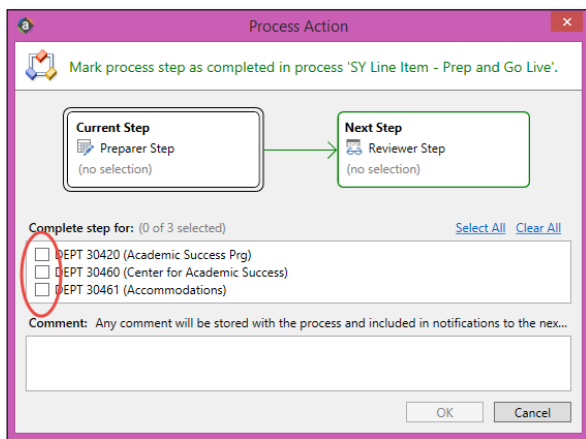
Process Action

Mark process step as completed in process 'SY Line Item - Prep and Go Live'.

Current Step
Preparer Step
(no selection)

Next Step
Reviewer Step
(no selection)

Complete step for: (0 of 3 selected)
Select All Clear All

DEPT 30420 (Academic Success Prg)
DEPT 30460 (Center for Academic Success)
DEPT 30461 (Accommodations)

Comment: Any comment will be stored with the process and included in notifications to the nex...

OK
Cancel